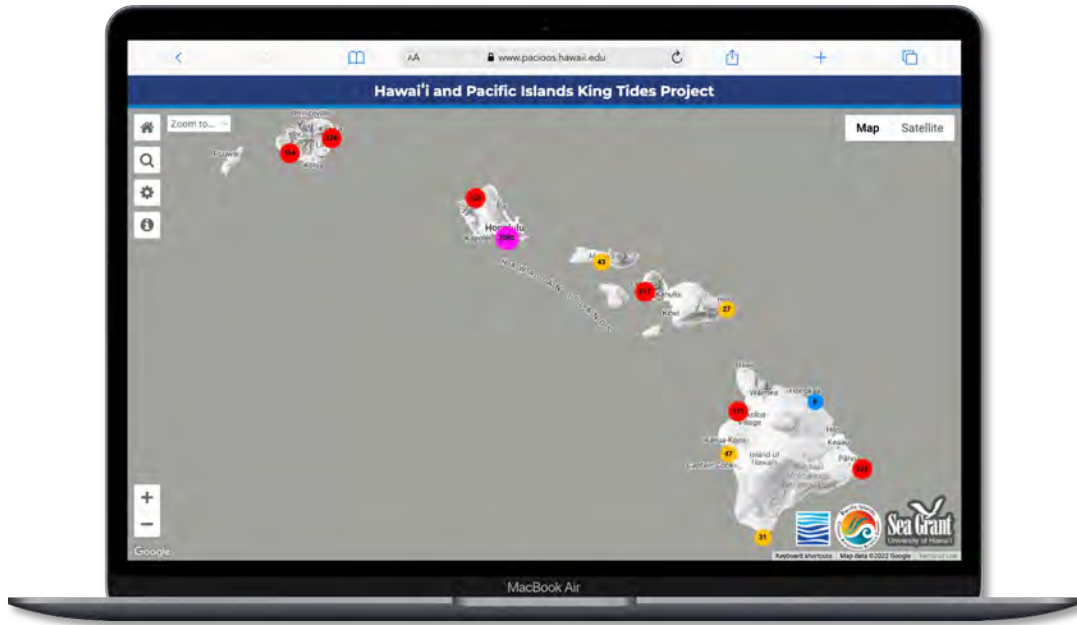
AA www.pacioos.hawaii.edu

Hawaiʻi and Pacific Islands King Tides Project

Zoom to...

Map Satellite

Princeville

Kauai

Lihue

Kōloa

Niihau

Honolulu

Kapolei

HAWAIIAN ISLANDS

Kahului

Kihei

Hana

Waimea

Honokaa

Kailua-Kona

Hilo

Island of Hawaiʻi

Captain Cook

Pāhoa

43

27

47

31

+
−

Google

Sea Grant University of Hawaiʻi

Keyboard shortcuts Map data ©2022 Google Terms of Use

MacBook Air